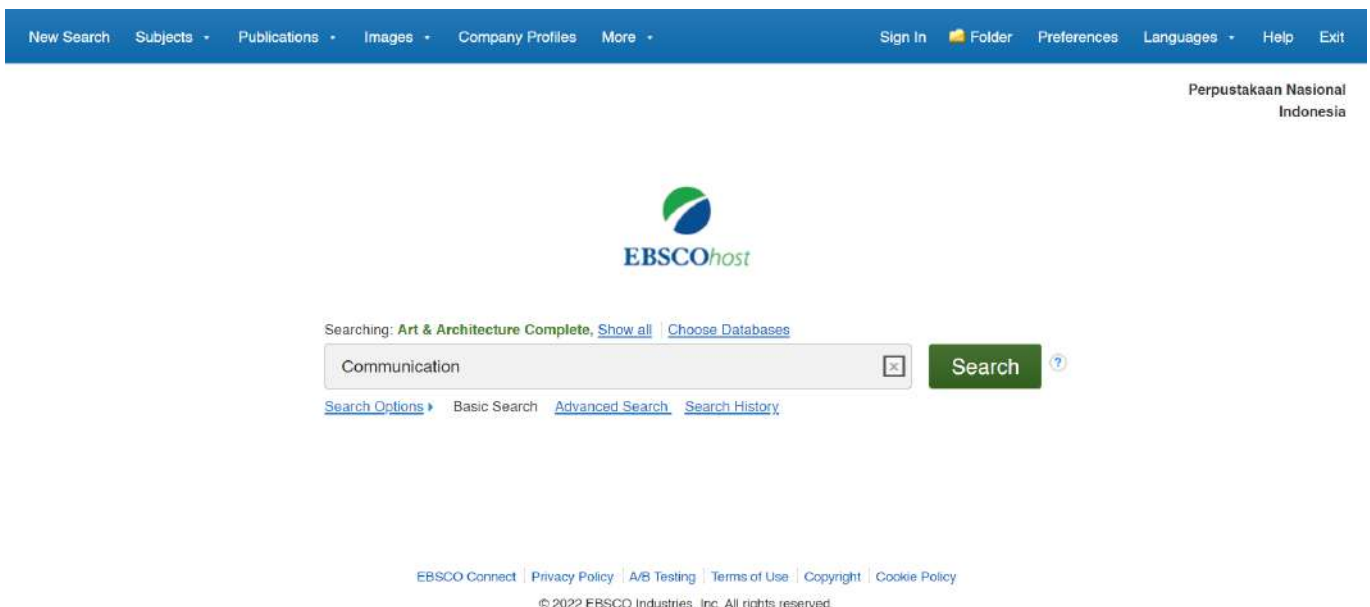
New Search Subjects • Publications • Images • Company Profiles More • Sign In Folder Preferences Languages • Help Exit

Perpustakaan Nasional Indonesia

EBSCOhost

Searching: Art & Architecture Complete, Show all | Choose Databases

Communication

Search

?

Search Options ▸ Basic Search Advanced Search Search History

EBSCO Connect | Privacy Policy | A/B Testing | Terms of Use | Copyright | Cookie Policy

© 2022 EBSCO Industries, Inc. All rights reserved.